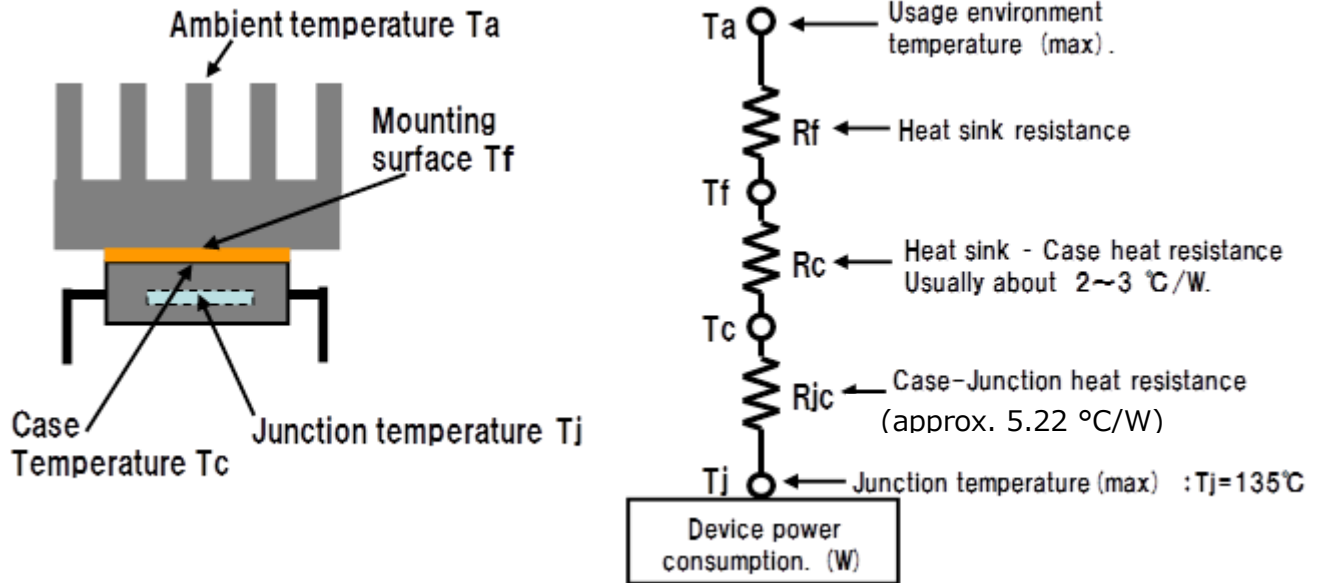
Ambient temperature Ta

Mounting surface Tf

Case Temperature Tc

Junction temperature Tj

Ta

Usage environment temperature (max).

Rf

Heat sink resistance

Tf

Rc

Heat sink - Case heat resistance Usually about 2～3 ℃/W.

Tc

Rjc

Case-Junction heat resistance (approx. 5.22 °C/W)

Tj

Junction temperature (max) :Tj=135℃

Device power consumption. (W)